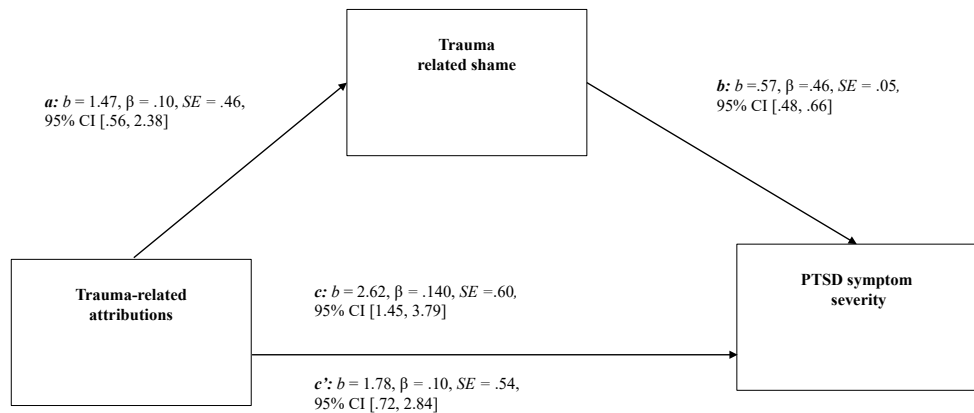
Trauma related shame

a: $b$ = 1.47, β = .10, $SE$ = .46, 95% CI [.56, 2.38]

b: $b$ =.57, β =.46, $SE$ = .05, 95% CI [.48, .66]

Trauma-related attributions

c: $b$ = 2.62, β = .140, $SE$ =.60, 95% CI [1.45, 3.79]

PTSD symptom severity

c’: $b$ = 1.78, β = .10, $SE$ = .54, 95% CI [.72, 2.84]